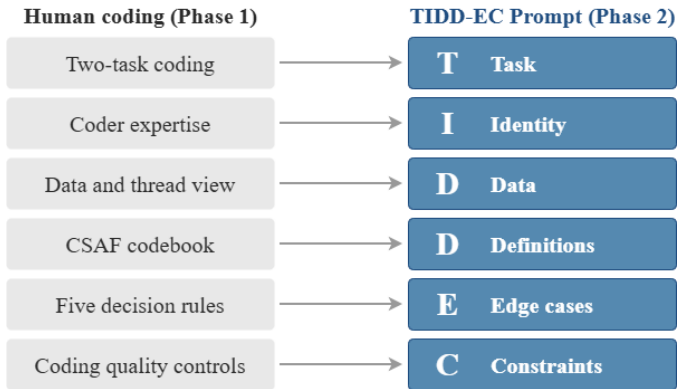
Human coding (Phase 1)

TIDD-EC Prompt (Phase 2)

Two-task coding

T Task

Coder expertise

I Identity

Data and thread view

D Data

CSAF codebook

D Definitions

Five decision rules

E Edge cases

Coding quality controls

C Constraints